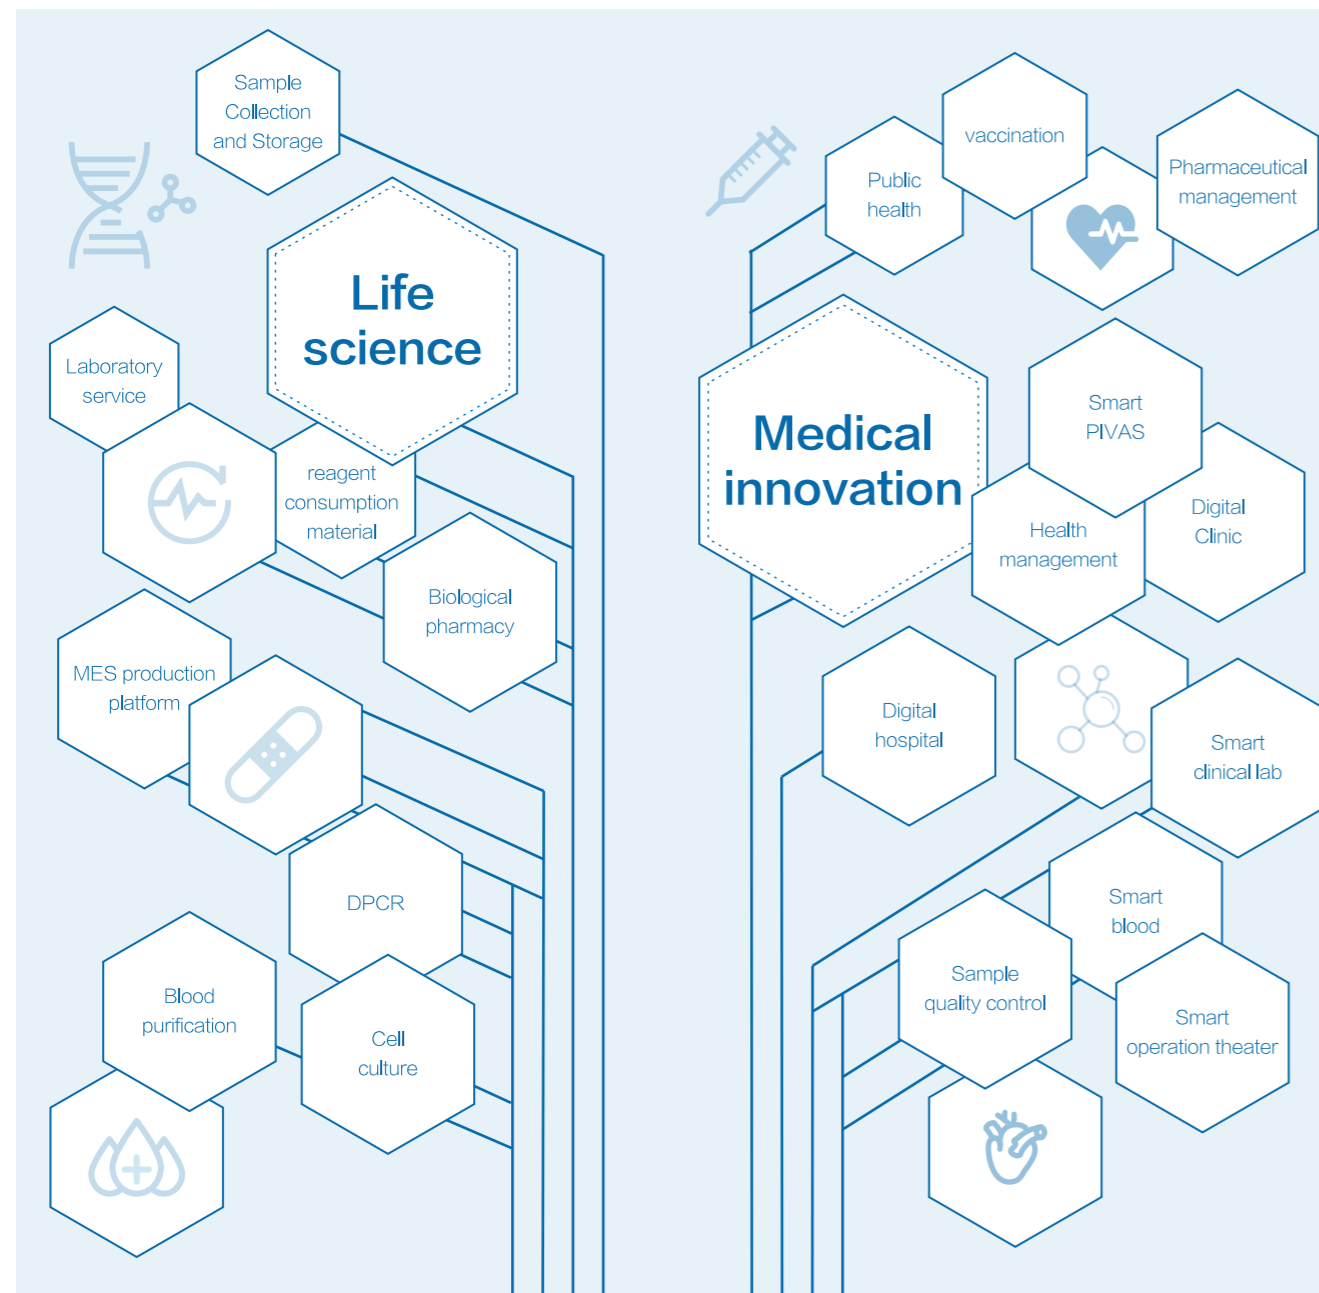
Sample Collection and Storage

Life science

Laboratory service

reagent consumption material

Biological pharmacy

MES production platform

DPCR

Blood purification

Cell culture

Public health

vaccination

Pharmaceutical management

Medical innovation

Smart PIVAS

Digital Clinic

Health management

Digital hospital

Smart clinical lab

Smart blood

Sample quality control

Smart operation theater